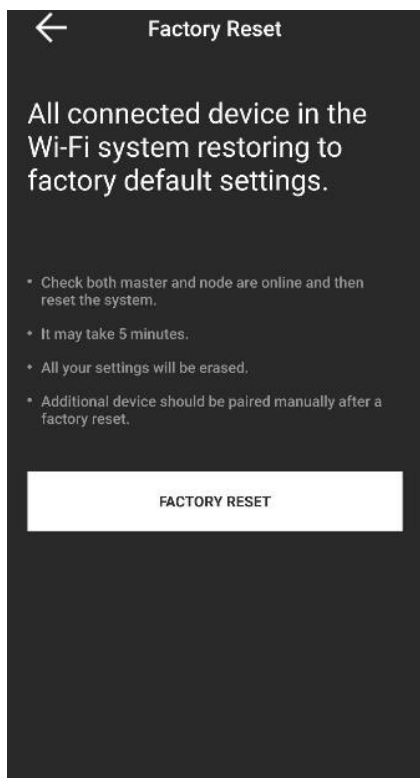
←

Factory Reset

All connected device in the Wi-Fi system restoring to factory default settings.

• Check both master and node are online and then reset the system.

• It may take 5 minutes.

• All your settings will be erased.

• Additional device should be paired manually after a factory reset.

FACTORY RESET